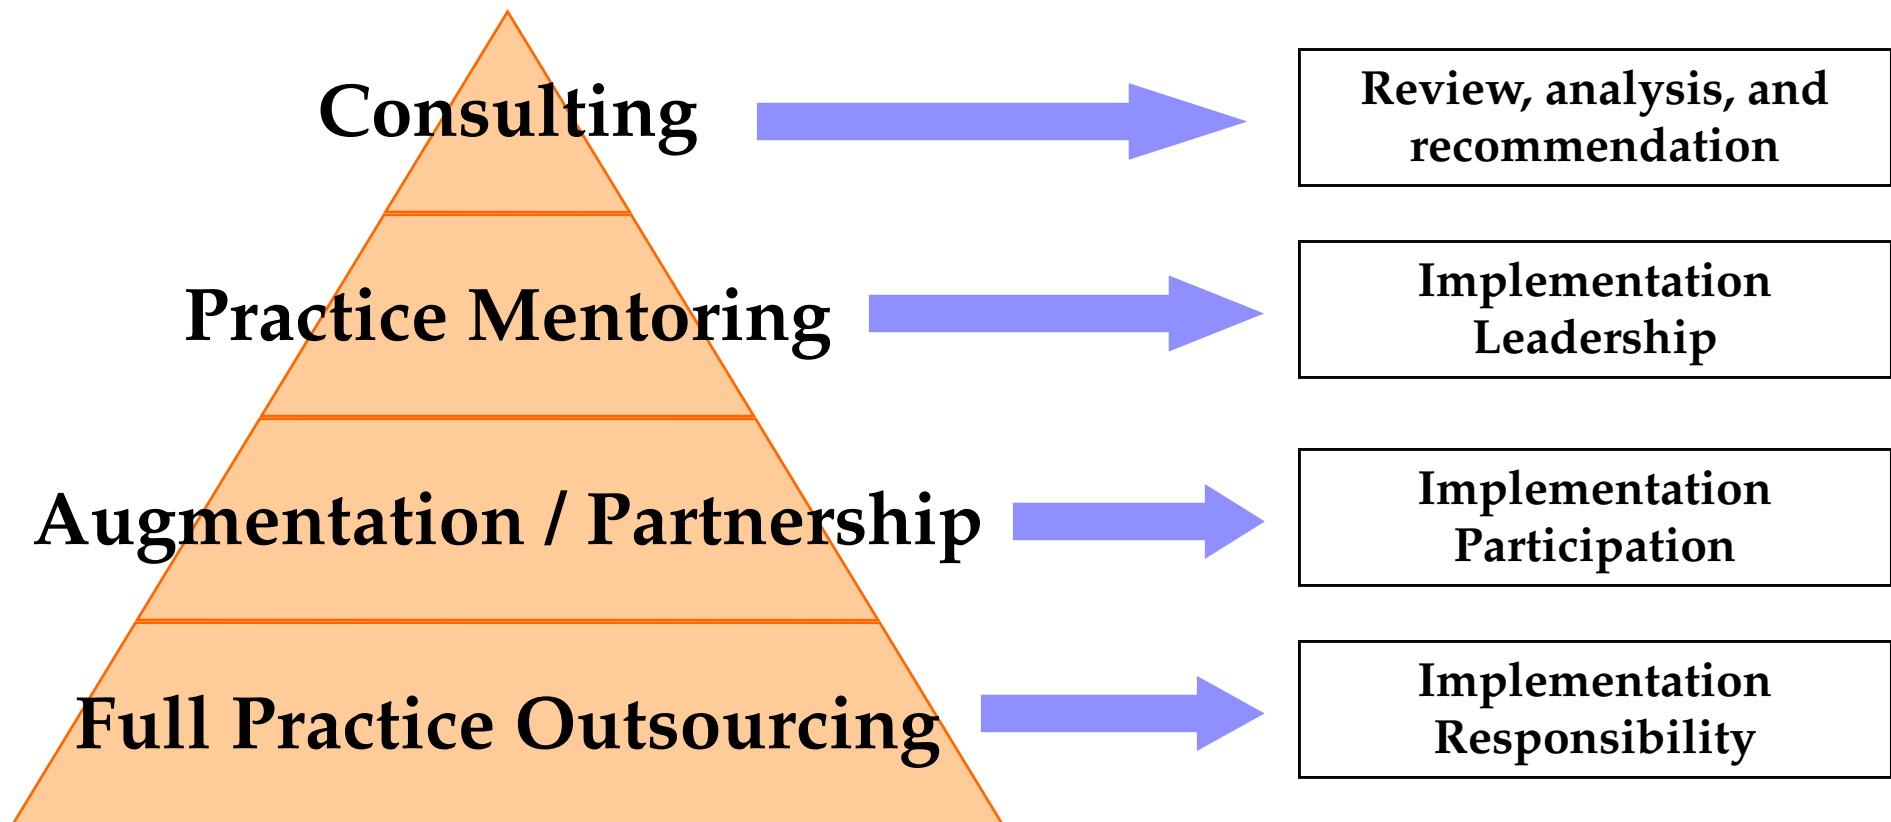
Consulting

Review, analysis, and recommendation

Practice Mentoring

Implementation Leadership

Augmentation / Partnership

Implementation Participation

Full Practice Outsourcing

Implementation Responsibility